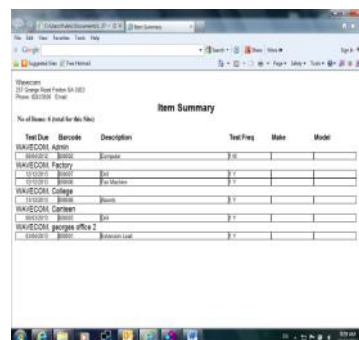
Item Summary

Wavecom
257 Grange Road Fin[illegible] SA 5023
Phone: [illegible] Email:

No of Items: 6 (total for this Site)

| Test Due | Barcode | Description | Test Freq | Make | Model |
|---|---|---|---|---|---|
| WAVECOM, Admin | | | | | |
| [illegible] | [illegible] | Computer | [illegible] | | |
| WAVECOM, Factory | | | | | |
| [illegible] | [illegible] | Drill | 1 Y | | |
| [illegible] | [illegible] | Fax Machine | 1 Y | | |
| WAVECOM, College | | | | | |
| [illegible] | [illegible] | Boards | 1 Y | | |
| WAVECOM, Canteen | | | | | |
| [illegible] | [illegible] | Drill | 1 Y | | |
| WAVECOM, georges office 2 | | | | | |
| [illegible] | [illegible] | Extension Lead | 1 Y | | |